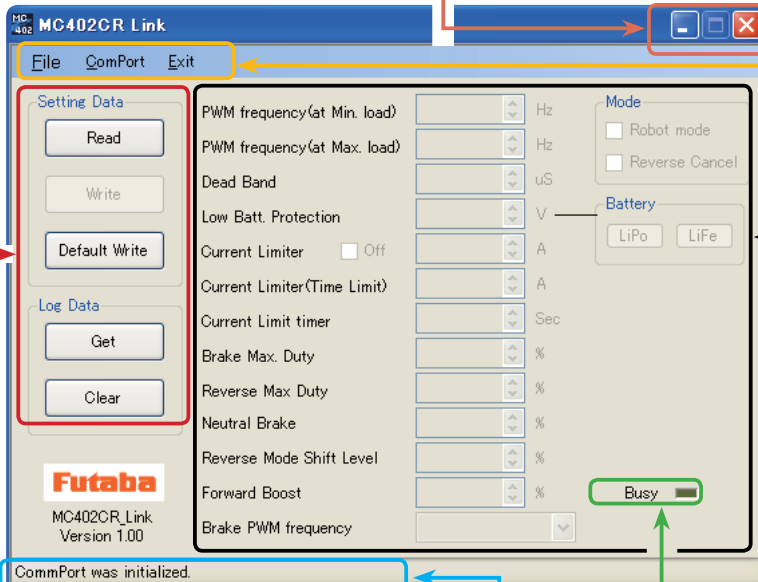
MC402 MC402CR Link

File ComPort Exit

Setting Data

Read

Write

Default Write

Log Data

Get

Clear

Futaba

MC402CR_Link
Version 1.00

PWM frequency(at Min. load) Hz

PWM frequency(at Max. load) Hz

Dead Band uS

Low Batt. Protection V

Current Limiter Off A

Current Limiter(Time Limit) A

Current Limit timer Sec

Brake Max. Duty %

Reverse Max Duty %

Neutral Brake %

Reverse Mode Shift Level %

Forward Boost %

Brake PWM frequency

Mode

Robot mode

Reverse Cancel

Battery

LiPo LiFe

Busy

CommPort was initialized.